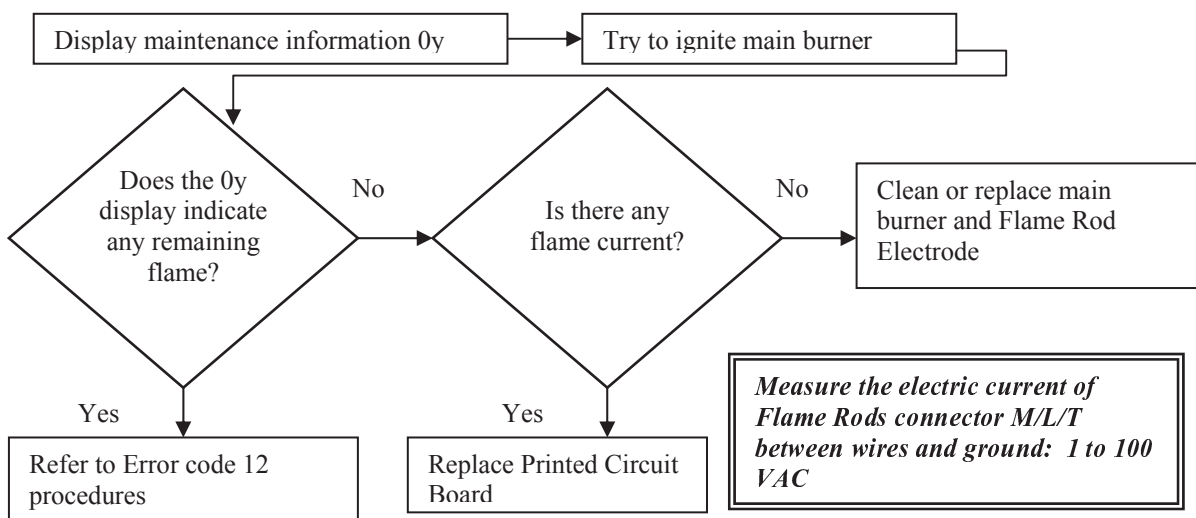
Display maintenance information 0y

Try to ignite main burner

Does the 0y display indicate any remaining flame?

No

Is there any flame current?

No

Clean or replace main burner and Flame Rod Electrode

Yes

Refer to Error code 12 procedures

Yes

Replace Printed Circuit Board

*Measure the electric current of Flame Rods connector M/L/T between wires and ground: 1 to 100 VAC*